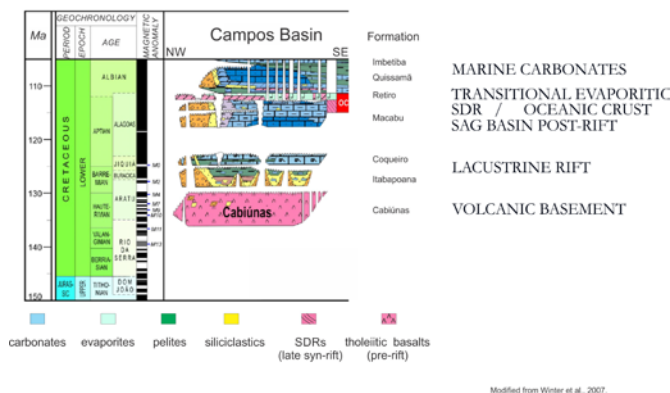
Ma

GEOCHRONOLOGY

PERIOD

EPOCH

AGE

MAGNETIC ANOMALY

110

120

130

140

150

CRETACEOUS

LOWER

ALBIAN

APTIAN

BARRE-MIAN

HAUTE-RIVIAN

VALAN-GINIAN

BERRIA-SIAN

JURAS-SIC

UPPER

TITHO-NIAN

ALAGOAS

JIQUIA

BURACICA

ARATU

RIO DA SERRA

DOM JOÃO

M0

M3

M5

M7

M10

M11

M13

Campos Basin

NW

SE

OC

Cabiúnas

Formation

Imbetiba

Quissamã

Retiro

Macabu

Coqueiro

Itabapoana

Cabiúnas

MARINE CARBONATES

TRANSITIONAL EVAPORITIC

SDR / OCEANIC CRUST

SAG BASIN POST-RIFT

LACUSTRINE RIFT

VOLCANIC BASEMENT

carbonates

evaporites

pelites

siliciclastics

SDRs (late syn-rift)

tholeiitic basalts (pre-rift)

Modified from Winter et al., 2007.